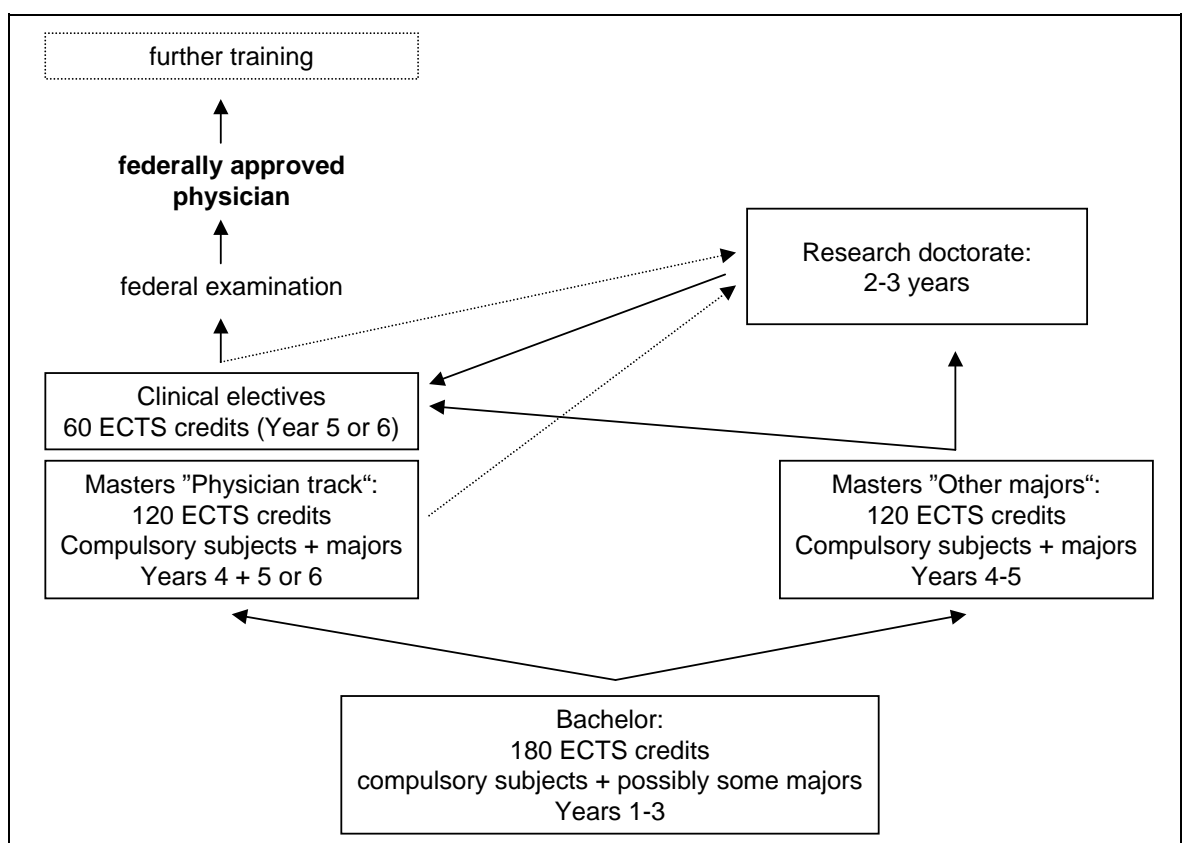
further training

federally approved physician

federal examination

Research doctorate:
2-3 years

Clinical electives
60 ECTS credits (Year 5 or 6)

Masters "Physician track":
120 ECTS credits
Compulsory subjects + majors
Years 4 + 5 or 6

Masters "Other majors":
120 ECTS credits
Compulsory subjects + majors
Years 4-5

Bachelor:
180 ECTS credits
compulsory subjects + possibly some majors
Years 1-3